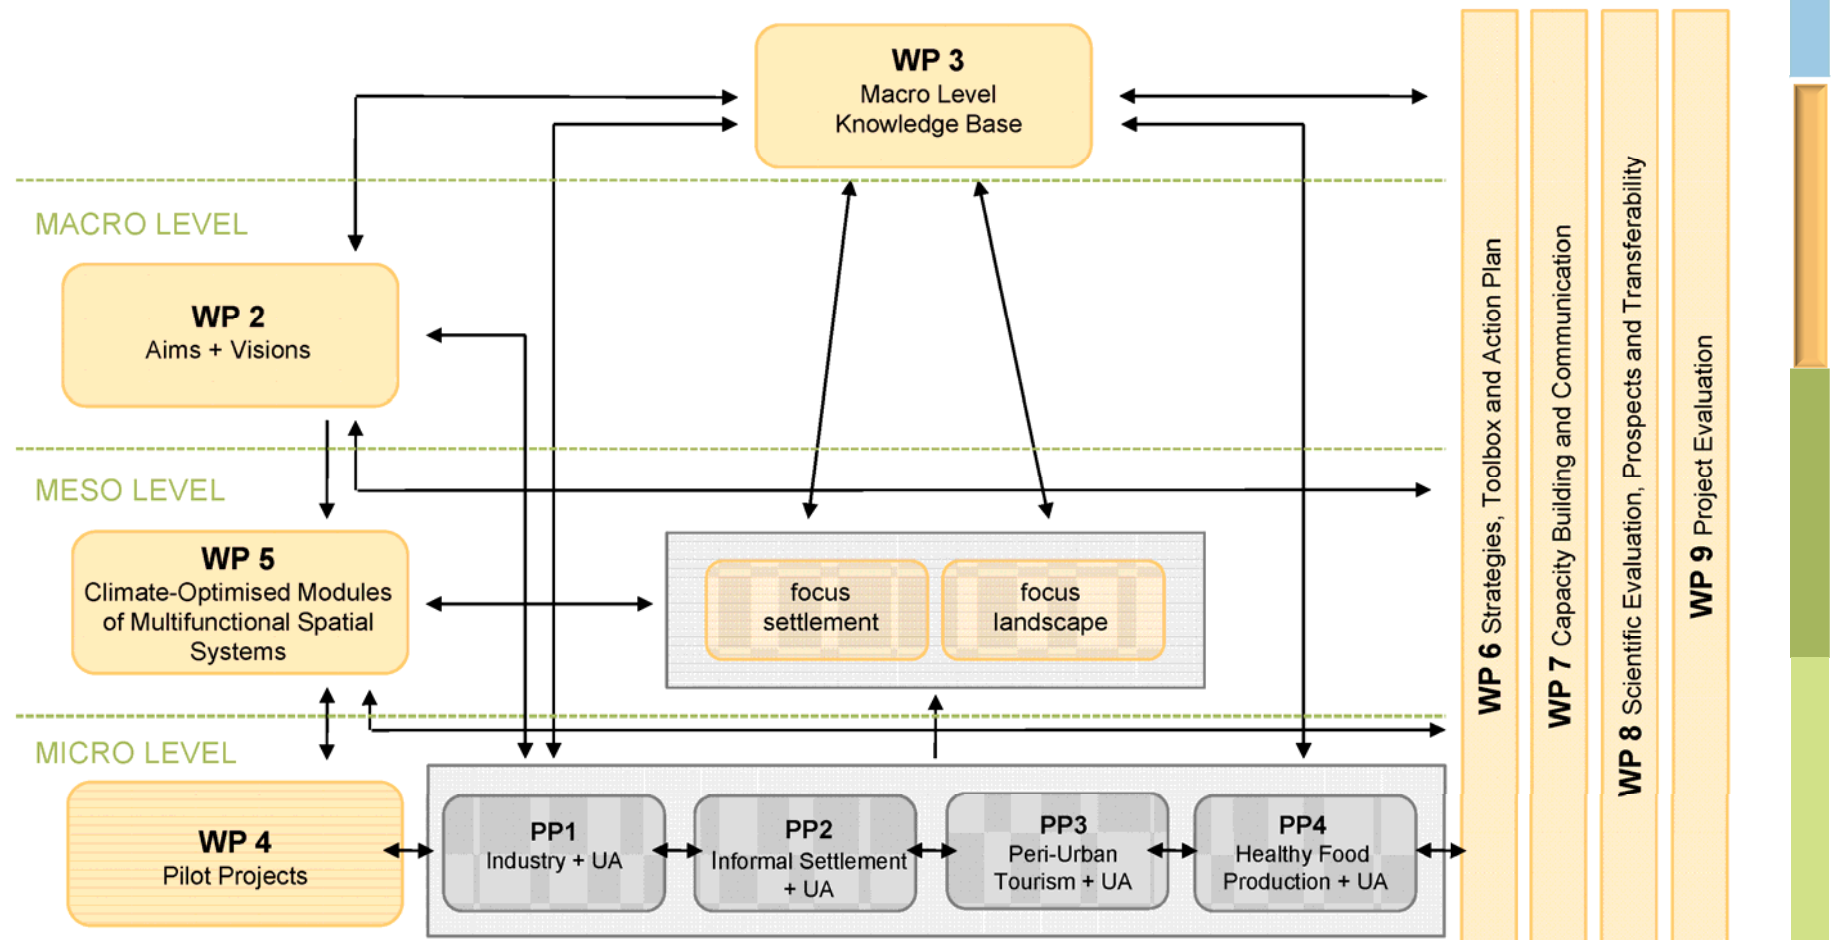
WP 3
Macro Level
Knowledge Base

MACRO LEVEL

WP 2
Aims + Visions

MESO LEVEL

WP 5
Climate-Optimised Modules of Multifunctional Spatial Systems

focus settlement

focus landscape

MICRO LEVEL

WP 4
Pilot Projects

PP1
Industry + UA

PP2
Informal Settlement + UA

PP3
Peri-Urban Tourism + UA

PP4
Healthy Food Production + UA

WP 6 Strategies, Toolbox and Action Plan

WP 7 Capacity Building and Communication

WP 8 Scientific Evaluation, Prospects and Transferability

WP 9 Project Evaluation